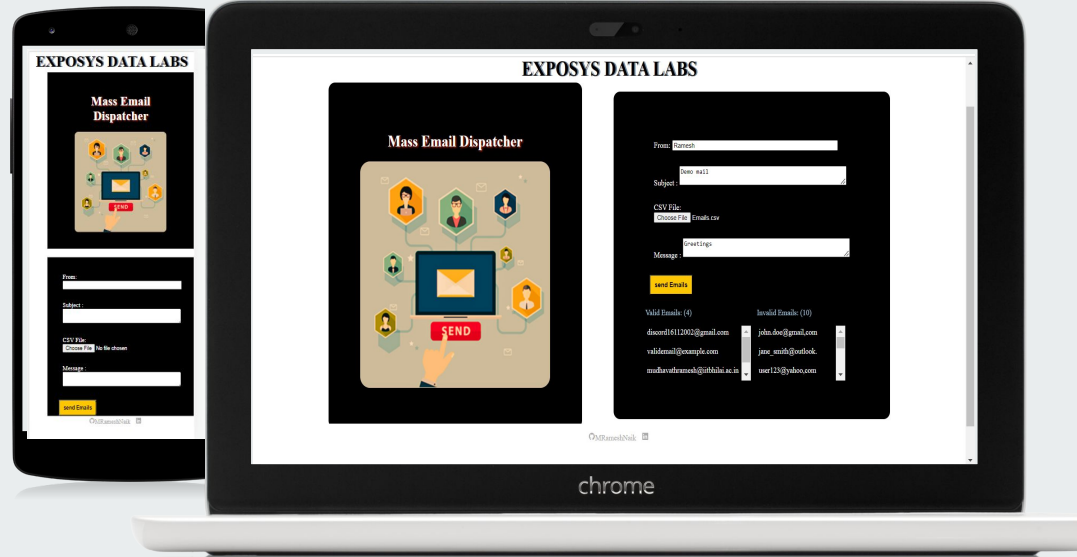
EXPOSYS DATA LABS

Mass Email Dispatcher

SEND

From:

Subject :

CSV File:
Choose File No file chosen

Message :

send Emails

MRameshNaik

EXPOSYS DATA LABS

Mass Email Dispatcher

SEND

From: Ramesh

Subject : Demo mail

CSV File:
Choose File Emails.csv

Message : Greetings

send Emails

Valid Emails: (4)
discord16112002@gmail.com
validemail@example.com
mudhavathramesh@iitbhilai.ac.in

Invalid Emails: (10)
john.doe@gmail,com
jane_smith@outlook.
user123@yahoo,com

MRameshNaik

chrome